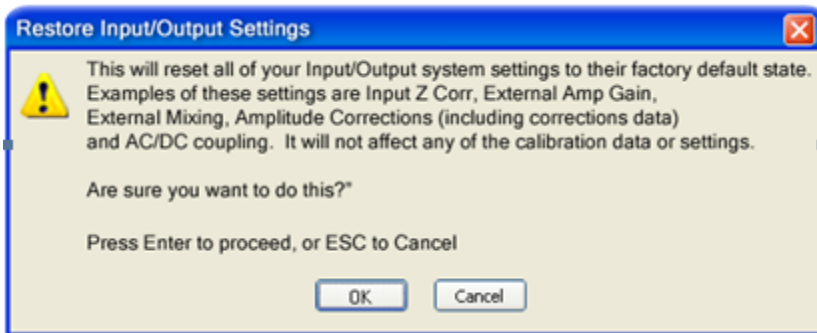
Restore Input/Output Settings

This will reset all of your Input/Output system settings to their factory default state. Examples of these settings are Input Z Corr, External Amp Gain, External Mixing, Amplitude Corrections (including corrections data) and AC/DC coupling. It will not affect any of the calibration data or settings.

Are sure you want to do this?"

Press Enter to proceed, or ESC to Cancel

OK Cancel